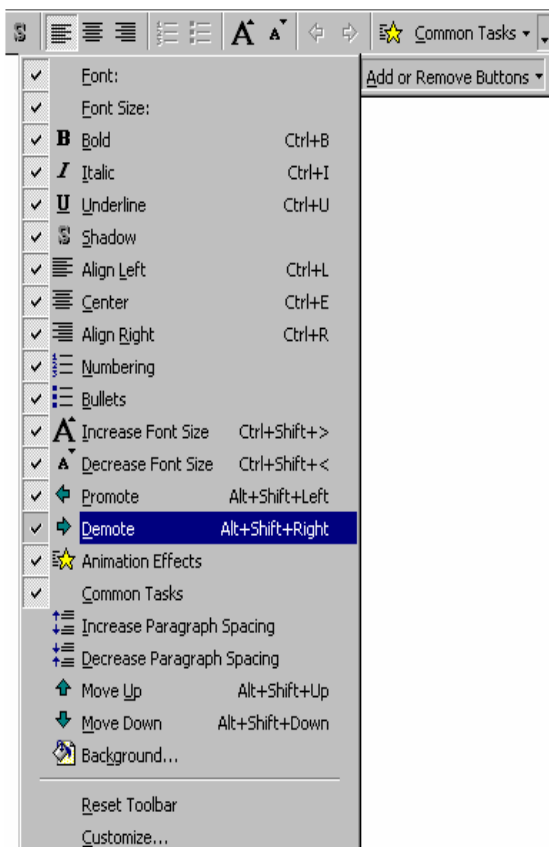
Common Tasks ▾

Add or Remove Buttons ▾

Font:
Font Size:
Bold Ctrl+B
Italic Ctrl+I
Underline Ctrl+U
Shadow
Align Left Ctrl+L
Center Ctrl+E
Align Right Ctrl+R
Numbering
Bullets
Increase Font Size Ctrl+Shift+>
Decrease Font Size Ctrl+Shift+<
Promote Alt+Shift+Left
Demote Alt+Shift+Right
Animation Effects
Common Tasks
Increase Paragraph Spacing
Decrease Paragraph Spacing
Move Up Alt+Shift+Up
Move Down Alt+Shift+Down
Background...

Reset Toolbar
Customize...